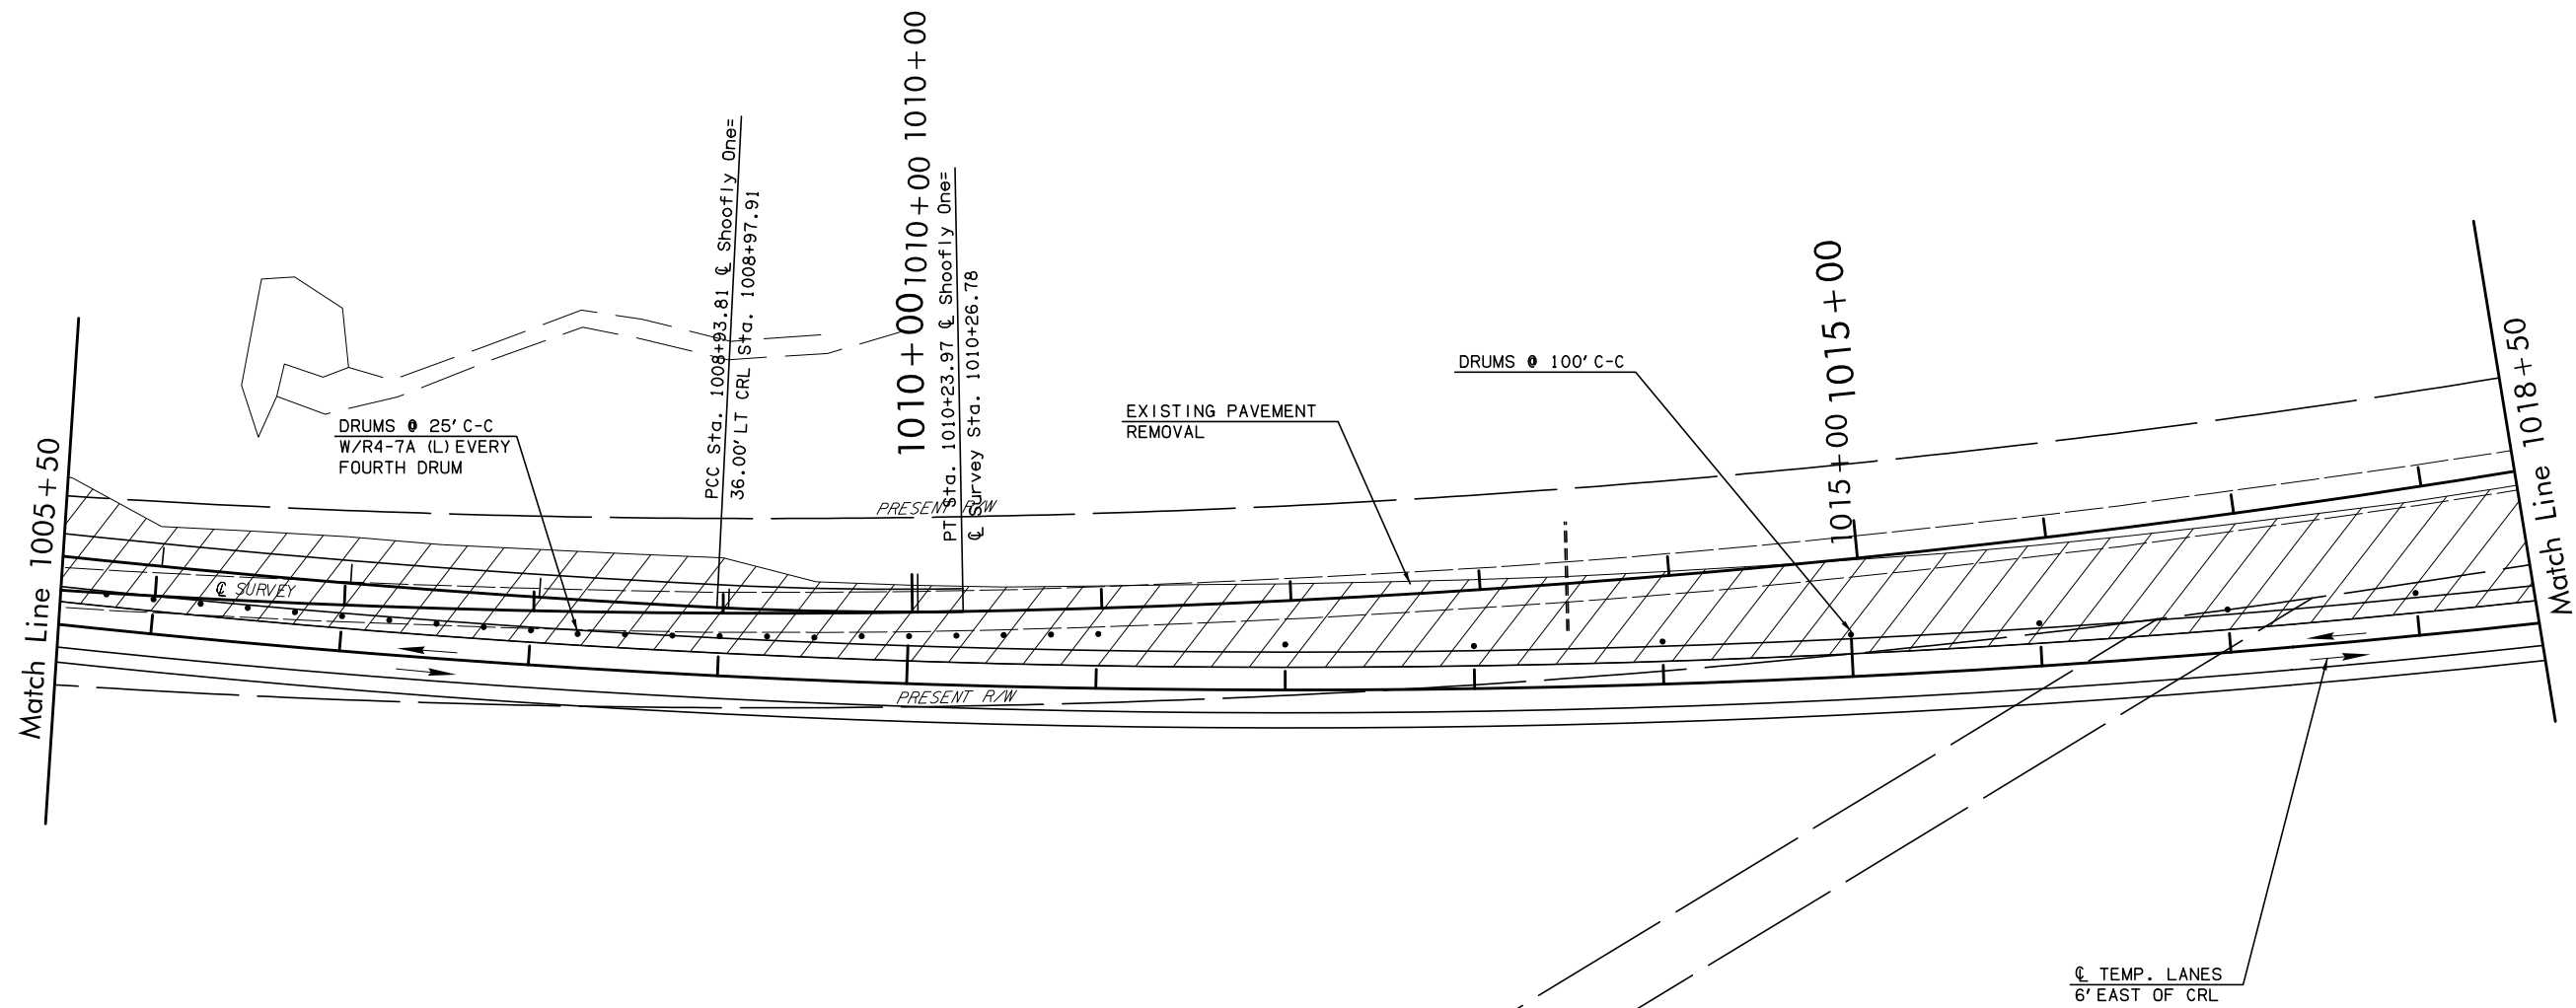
Match Line 1005+50

DRUMS @ 25' C-C
W/R4-7A (L) EVERY
FOURTH DRUM

℄ SURVEY

PCC Sta. 1008+93.81 ℄ Shoofly One=
36.00' LT CRL Sta. 1008+97.91

1010+00

1010+00

1010+00

PT Sta. 1010+23.97 ℄ Shoofly One=
℄ Survey Sta. 1010+26.78

PRESENT R/W

EXISTING PAVEMENT
REMOVAL

DRUMS @ 100' C-C

1015+00

1015+00

Match Line 1018+50

PRESENT R/W

℄ TEMP. LANES
6' EAST OF CRL